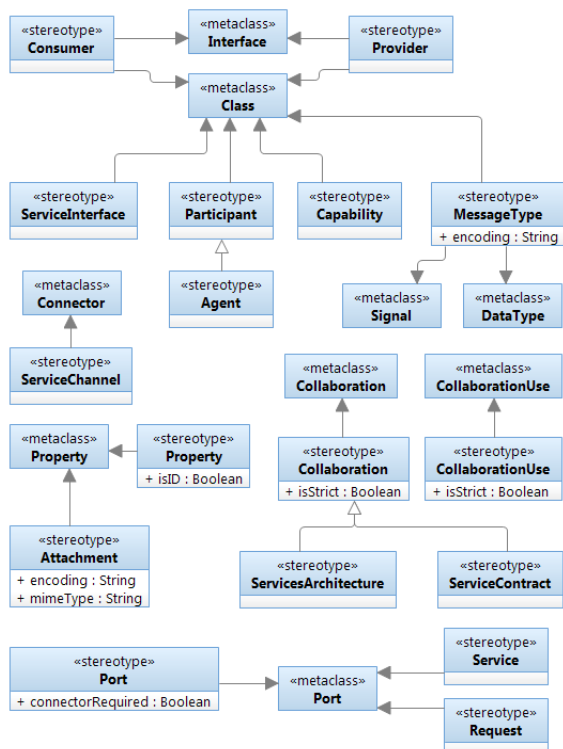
«stereotype»
Consumer

«metaclass»
Interface

«stereotype»
Provider

«metaclass»
Class

«stereotype»
ServiceInterface

«stereotype»
Participant

«stereotype»
Capability

«stereotype»
MessageType
+ encoding : String

«stereotype»
Agent

«metaclass»
Connector

«metaclass»
Signal

«metaclass»
DataType

«stereotype»
ServiceChannel

«metaclass»
Collaboration

«metaclass»
CollaborationUse

«metaclass»
Property

«stereotype»
Property
+ isID : Boolean

«stereotype»
Collaboration
+ isStrict : Boolean

«stereotype»
CollaborationUse
+ isStrict : Boolean

«stereotype»
Attachment
+ encoding : String
+ mimeType : String

«stereotype»
ServicesArchitecture

«stereotype»
ServiceContract

«stereotype»
Service

«stereotype»
Port
+ connectorRequired : Boolean

«metaclass»
Port

«stereotype»
Request